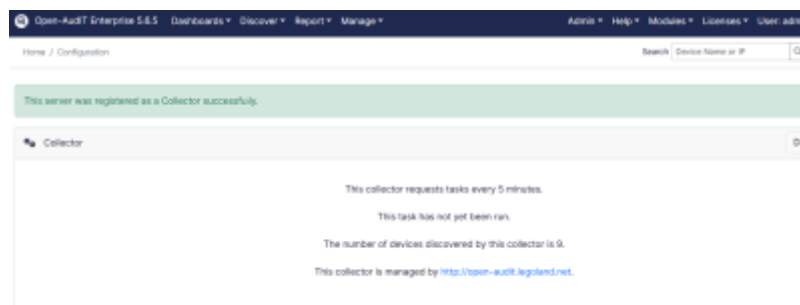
Open-AudIT Enterprise 5.6.5 Dashboards ▾ Discover ▾ Report ▾ Manage ▾

Admin ▾ Help ▾ Modules ▾ Licenses ▾ User: adm

Home / Configuration

Search Device Name or IP

This server was registered as a Collector successfully.

Collector

This collector requests tasks every 5 minutes.

This task has not yet been run.

The number of devices discovered by this collector is 9.

This collector is managed by http://open-audit.legoland.net.